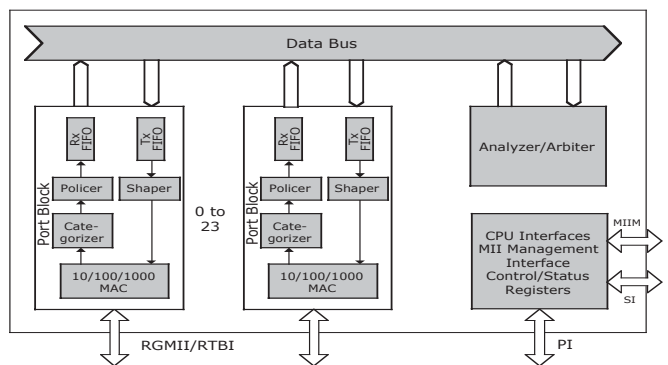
Data Bus

Port Block

Rx FIFO

Tx FIFO

Policer

Shaper

Categorizer

10/100/1000 MAC

0 to 23

Port Block

Rx FIFO

Tx FIFO

Policer

Shaper

Categorizer

10/100/1000 MAC

Analyzer/Arbiter

CPU Interfaces MII Management Interface Control/Status Registers

MIIM

SI

RGMII/RTBI

PI